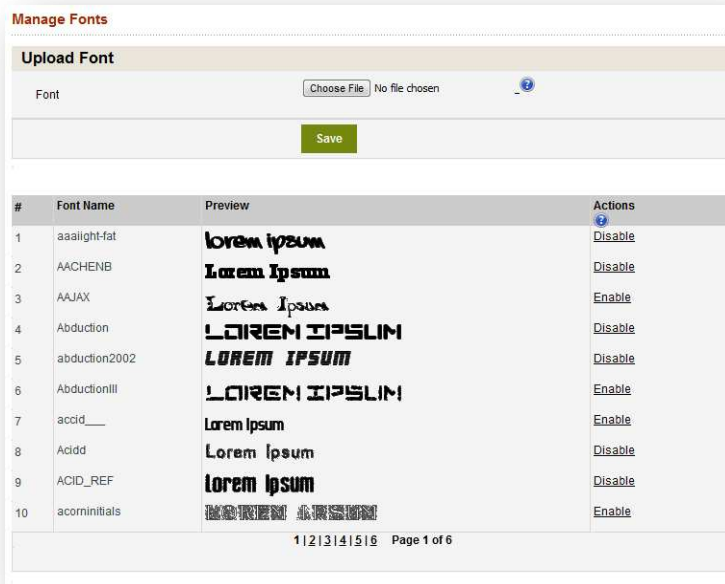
Manage Fonts

Upload Font

Font

Choose File No file chosen

Save

| # | Font Name | Preview | Actions |
|---|---|---|---|
| 1 | aaaiight-fat | lorem ipsum | Disable |
| 2 | AACHENB | Lorem Ipsum | Disable |
| 3 | AAJAX | Lorem Ipsum | Enable |
| 4 | Abduction | LOREM IPSUM | Disable |
| 5 | abduction2002 | LOREM IPSUM | Disable |
| 6 | AbductionIII | LOREM IPSUM | Enable |
| 7 | accid___ | Lorem Ipsum | Enable |
| 8 | Acidd | Lorem Ipsum | Disable |
| 9 | ACID_REF | lorem ipsum | Disable |
| 10 | acorninitials | LOREM IPSUM | Enable |

1 | 2 | 3 | 4 | 5 | 6 Page 1 of 6